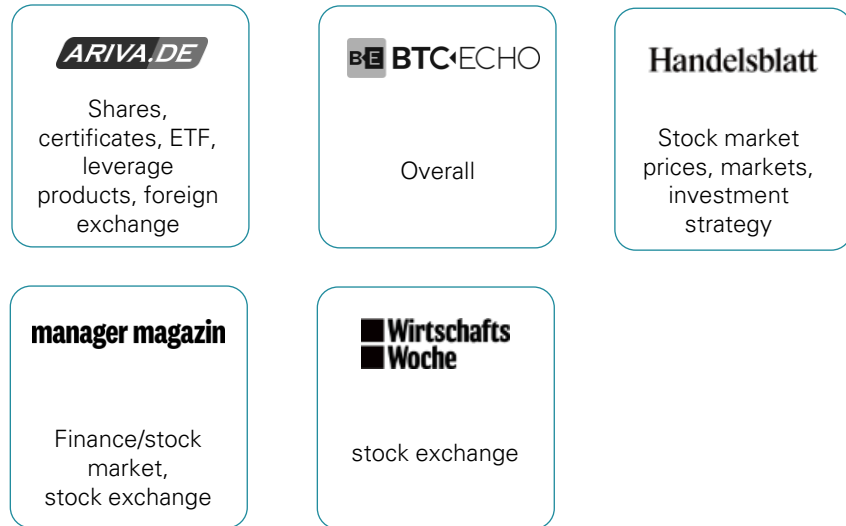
ARIVA.DE

Shares, certificates, ETF, leverage products, foreign exchange

BE BTC ECHO

Overall

Handelsblatt

Stock market prices, markets, investment strategy

manager magazin

Finance/stock market, stock exchange

Wirtschafts Woche

stock exchange